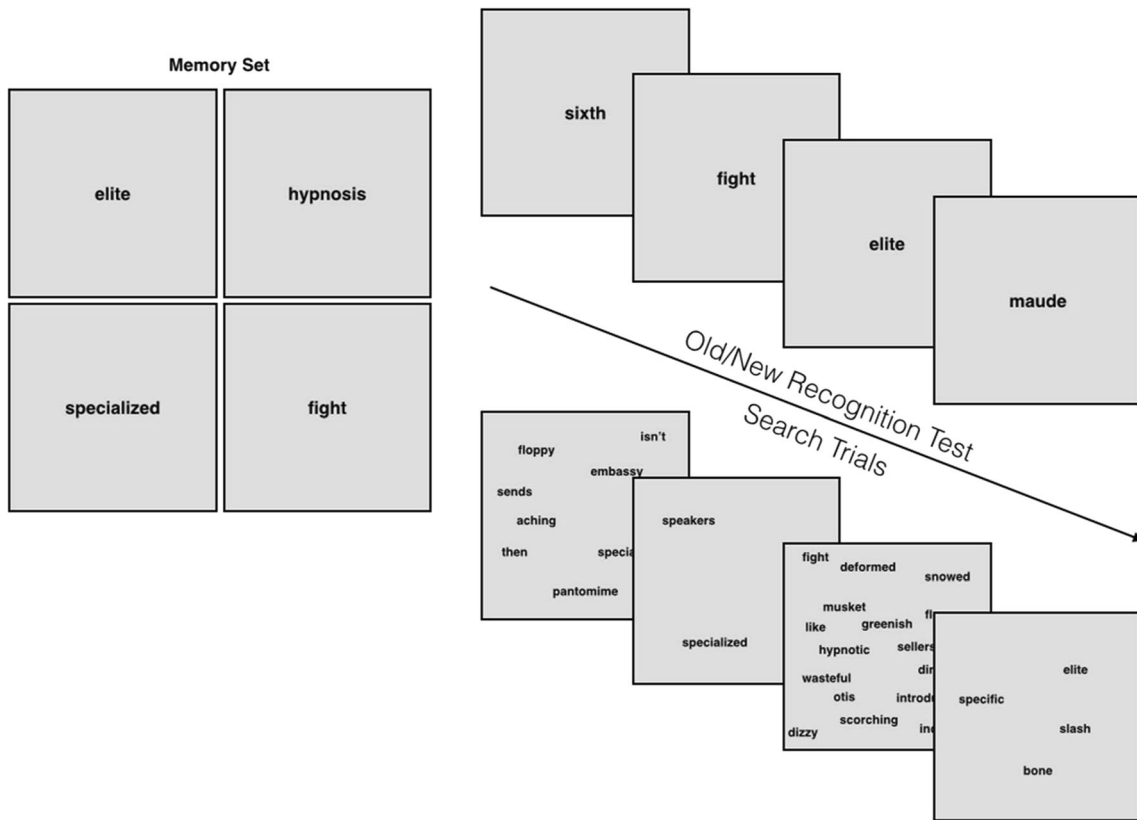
Memory Set

elite

hypnosis

specialized

fight

sixth

fight

elite

maude

Old/New Recognition Test

Search Trials

floppy

isn't

embassy

sends

aching

then

speci

pantomime

speakers

specialized

fight

deformed

snowed

musket

like

greenish

fl

hypnotic

sellers

di

wasteful

otis

introd

scorching

in

dizzy

elite

specific

slash

bone